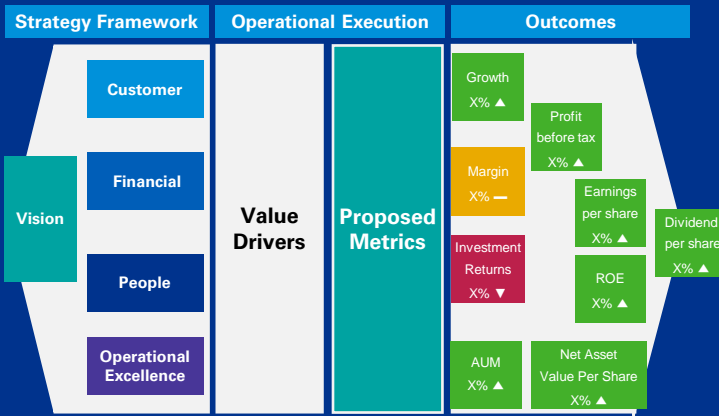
Strategy Framework

Operational Execution

Outcomes

Vision

Customer

Financial

People

Operational Excellence

Value Drivers

Proposed Metrics

Growth
X% ▲

Profit before tax
X% ▲

Margin
X% —

Earnings per share
X% ▲

Dividend per share
X% ▲

Investment Returns
X% ▼

ROE
X% ▲

AUM
X% ▲

Net Asset Value Per Share
X% ▲